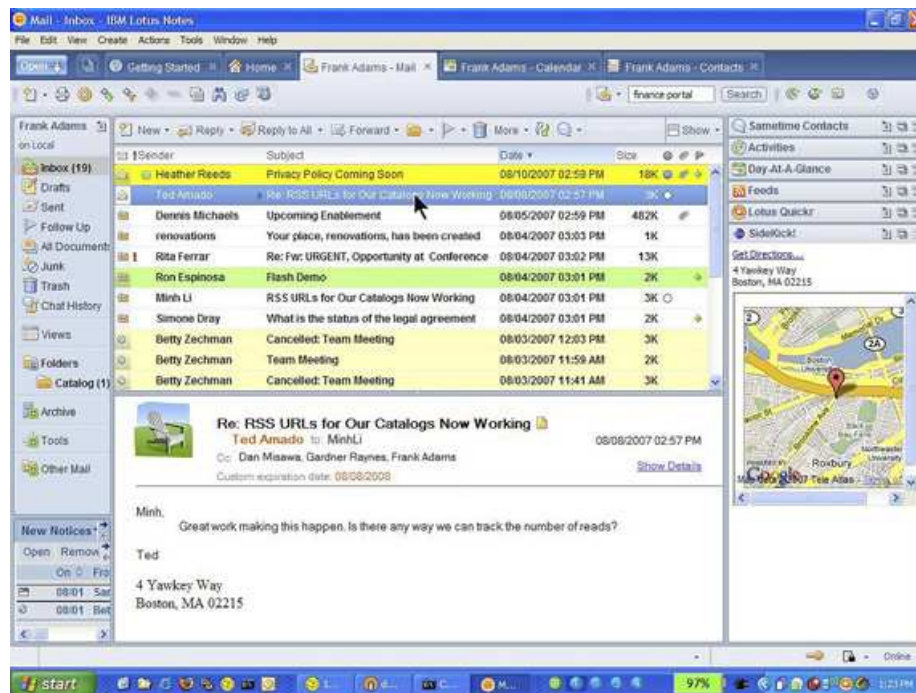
Mail - Inbox - IBM Lotus Notes

File Edit View Create Actions Tools Window Help

Open | Getting Started | Home | Frank Adams - Mail | Frank Adams - Calendar | Frank Adams - Contacts

finance portal | Search

Frank Adams on Local

Inbox (19)
Drafts
Sent
Follow Up
All Documents
Junk
Trash
Chat History
Views
Folders
Catalog (1)
Archive
Tools
Other Mail

New | Reply | Reply to All | Forward | More | Show

| Sender | Subject | Date | Size |
|---|---|---|---|
| Heather Reeds | Privacy Policy Coming Soon | 08/10/2007 02:59 PM | 18K |
| Ted Amado | Re: RSS URLs for Our Catalogs Now Working | 08/08/2007 02:57 PM | 3K |
| Dennis Michaels | Upcoming Enablement | 08/05/2007 02:59 PM | 482K |
| renovations | Your place, renovations, has been created | 08/04/2007 03:03 PM | 1K |
| Rita Ferrar | Re: Fw: URGENT, Opportunity at Conference | 08/04/2007 03:02 PM | 13K |
| Ron Espinosa | Flash Demo | 08/04/2007 03:01 PM | 2K |
| Minh Li | RSS URLs for Our Catalogs Now Working | 08/04/2007 03:01 PM | 3K |
| Simone Dray | What is the status of the legal agreement | 08/04/2007 03:01 PM | 2K |
| Betty Zechman | Cancelled: Team Meeting | 08/03/2007 12:03 PM | 3K |
| Betty Zechman | Team Meeting | 08/03/2007 11:59 AM | 2K |
| Betty Zechman | Cancelled: Team Meeting | 08/03/2007 11:41 AM | 3K |

Re: RSS URLs for Our Catalogs Now Working
Ted Amado to MinhLi
08/08/2007 02:57 PM
Cc Dan Misawa, Gardner Raynes, Frank Adams
Show Details
Custom expiration date: 08/08/2008

Minh,
Great work making this happen. Is there any way we can track the number of reads?

Ted

4 Yawkey Way
Boston, MA 02215

New Notices
Open Remove
On Fro
08/01 Sar
08/01 Bet

Sametime Contacts
Activities
Day-At-A-Glance
Feeds
Lotus Quickr
SideKick!
Get Directions...
4 Yawkey Way
Boston, MA 02215
Boston
Roxbury
Google
2007 Tele Atlas

Online

start
97%